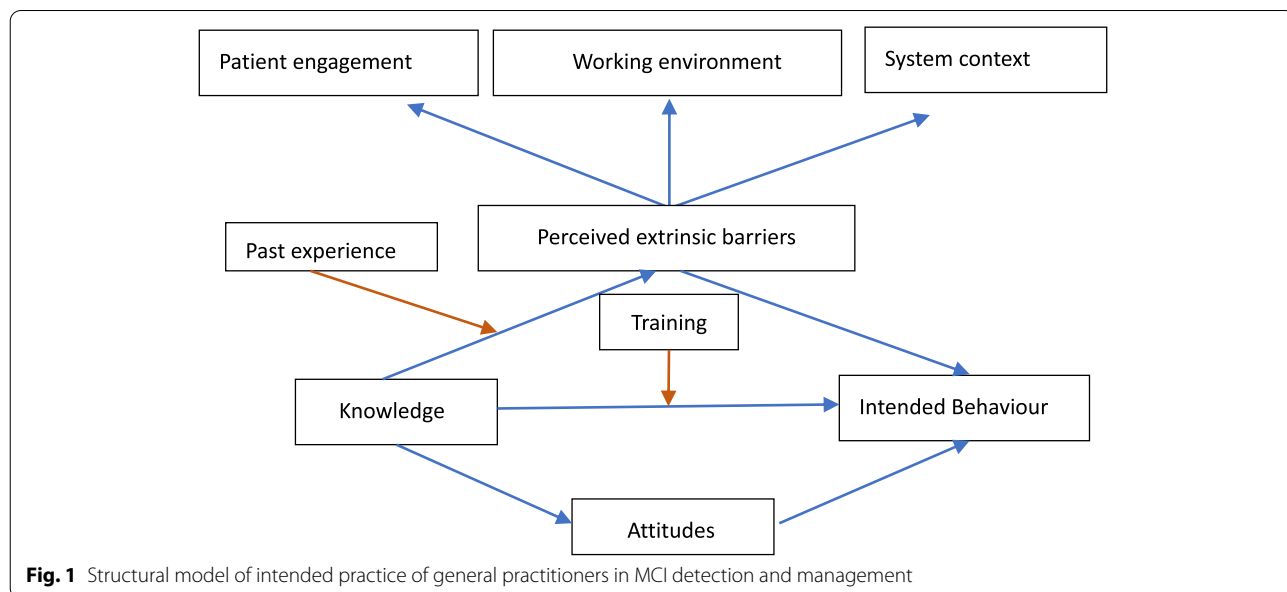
Patient engagement

Working environment

System context

Past experience

Perceived extrinsic barriers

Training

Knowledge

Intended Behaviour

Attitudes

**Fig. 1** Structural model of intended practice of general practitioners in MCI detection and management